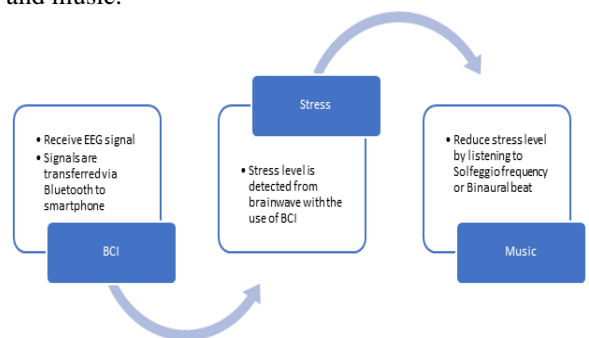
and music.

• Receive EEG signal
• Signals are transferred via Bluetooth to smartphone

BCI

Stress

• Stress level is detected from brainwave with the use of BCI

• Reduce stress level by listening to Solfeggio frequency or Binaural beat

Music